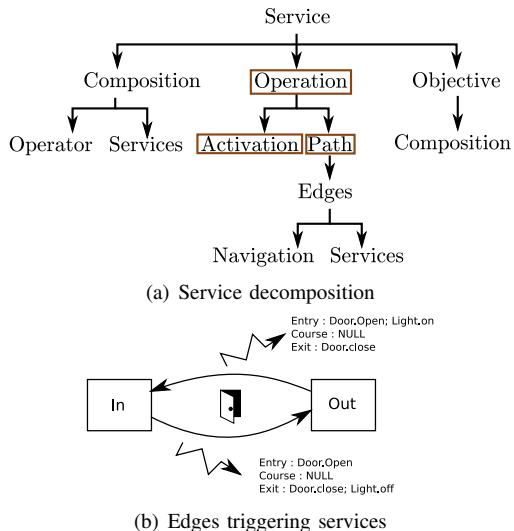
Service

Composition

Operation

Objective

Operator

Services

Activation

Path

Composition

Edges

Navigation

Services

(a) Service decomposition

Entry : Door.Open; Light.on
Course : NULL
Exit : Door.close

In

Out

Entry : Door.Open
Course : NULL
Exit : Door.close; Light.off

(b) Edges triggering services